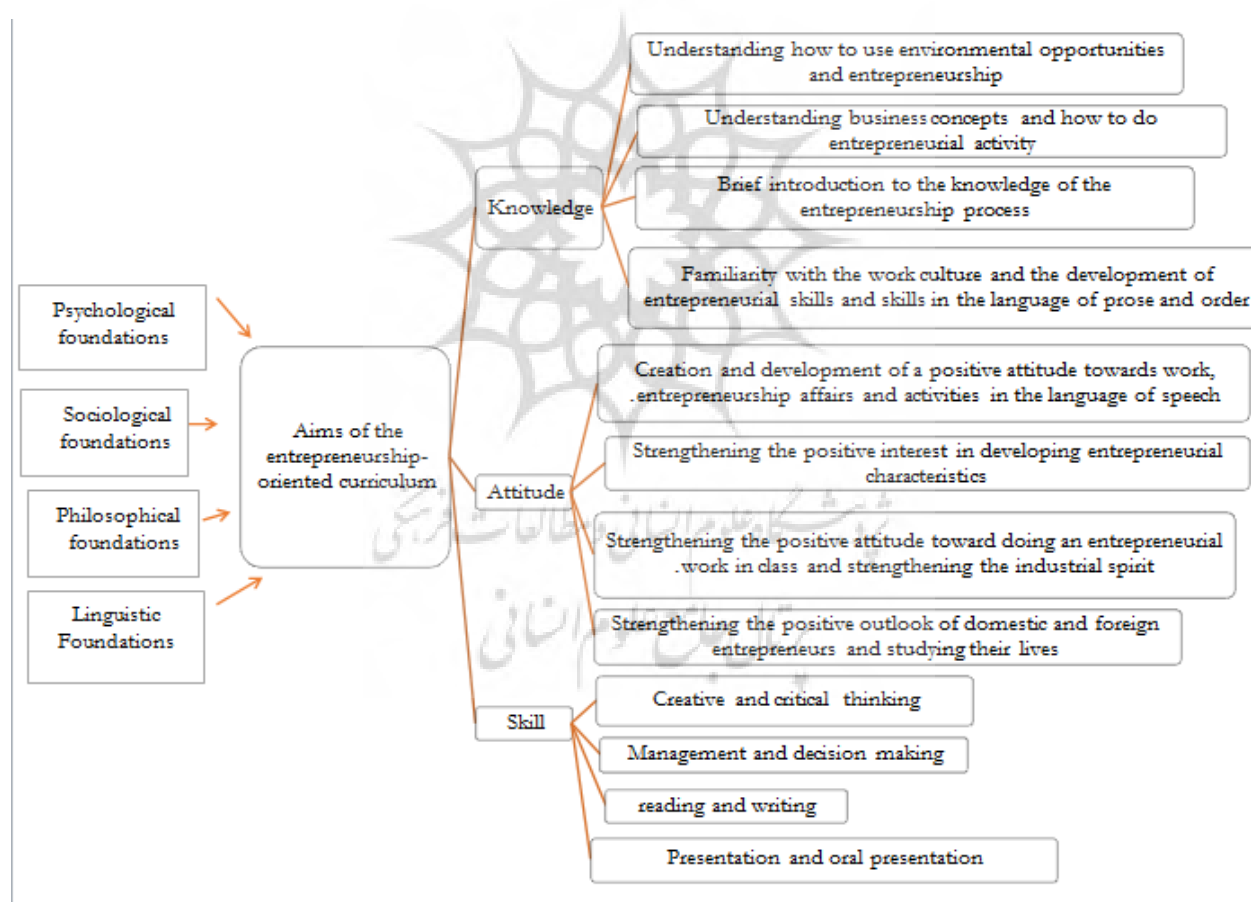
Psychological foundations

Sociological foundations

Philosophical foundations

Linguistic Foundations

Aims of the entrepreneurship-oriented curriculum

Knowledge

Understanding how to use environmental opportunities and entrepreneurship

Understanding business concepts and how to do entrepreneurial activity

Brief introduction to the knowledge of the entrepreneurship process

Familiarity with the work culture and the development of entrepreneurial skills and skills in the language of prose and order

Attitude

Creation and development of a positive attitude towards work, .entrepreneurship affairs and activities in the language of speech

Strengthening the positive interest in developing entrepreneurial characteristics

Strengthening the positive attitude toward doing an entrepreneurial .work in class and strengthening the industrial spirit

Strengthening the positive outlook of domestic and foreign entrepreneurs and studying their lives

Skill

Creative and critical thinking

Management and decision making

reading and writing

Presentation and oral presentation

پژوهشگاه علوم انسانی و مطالعات فرهنگی

پرتال جامع علوم انسانی